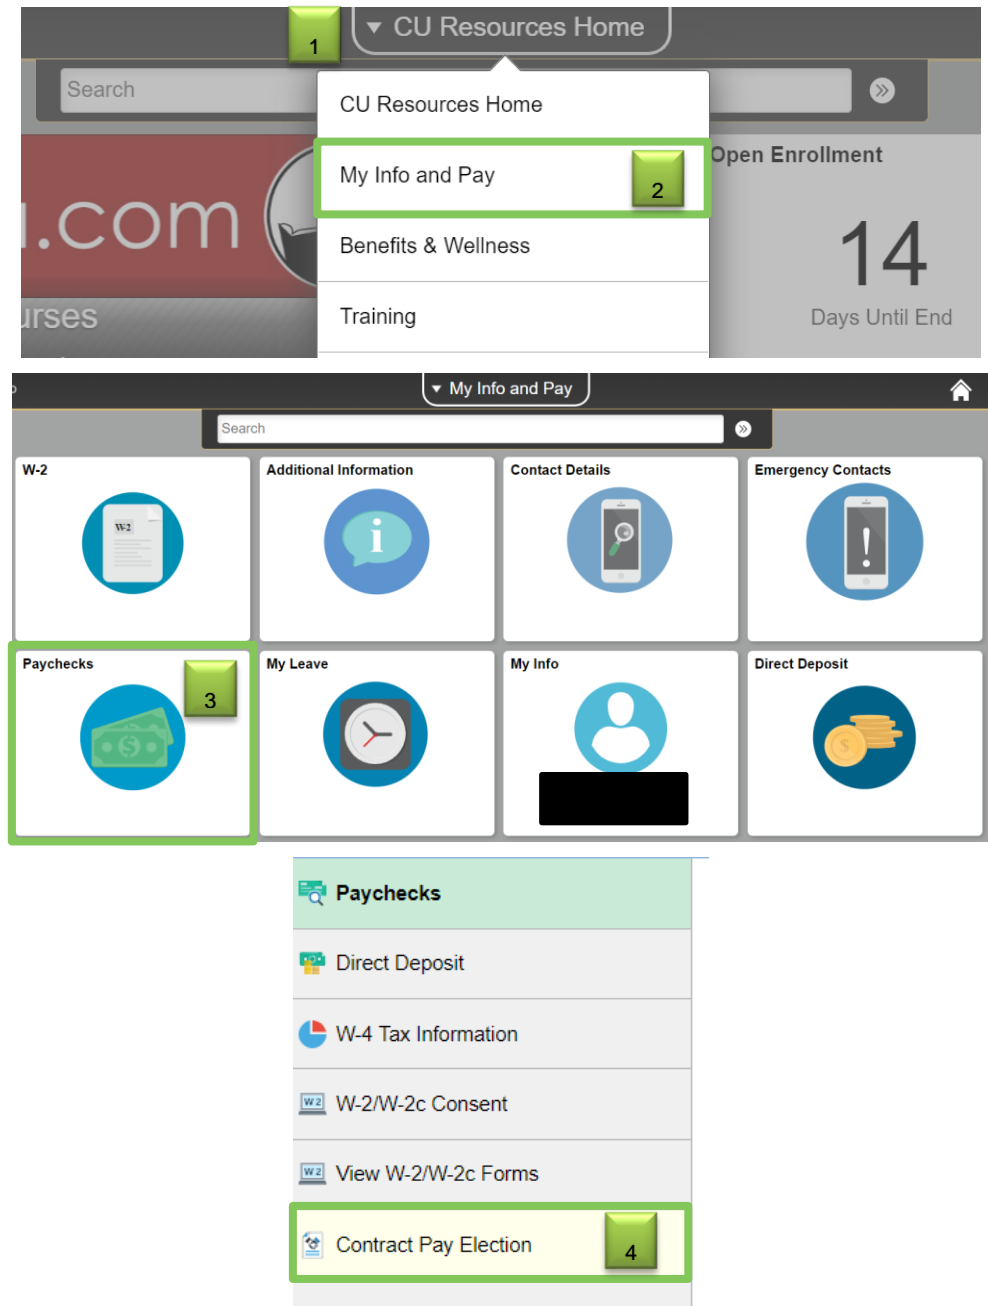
1

▼ CU Resources Home

Search

CU Resources Home

My Info and Pay

2

Benefits & Wellness

Training

.com

urses

Open Enrollment

14

Days Until End

▼ My Info and Pay

Search

W-2

W-2

Additional Information

Contact Details

Emergency Contacts

Paychecks

3

My Leave

My Info

Direct Deposit

Paychecks

Direct Deposit

W-4 Tax Information

W-2/W-2c Consent

View W-2/W-2c Forms

Contract Pay Election

4